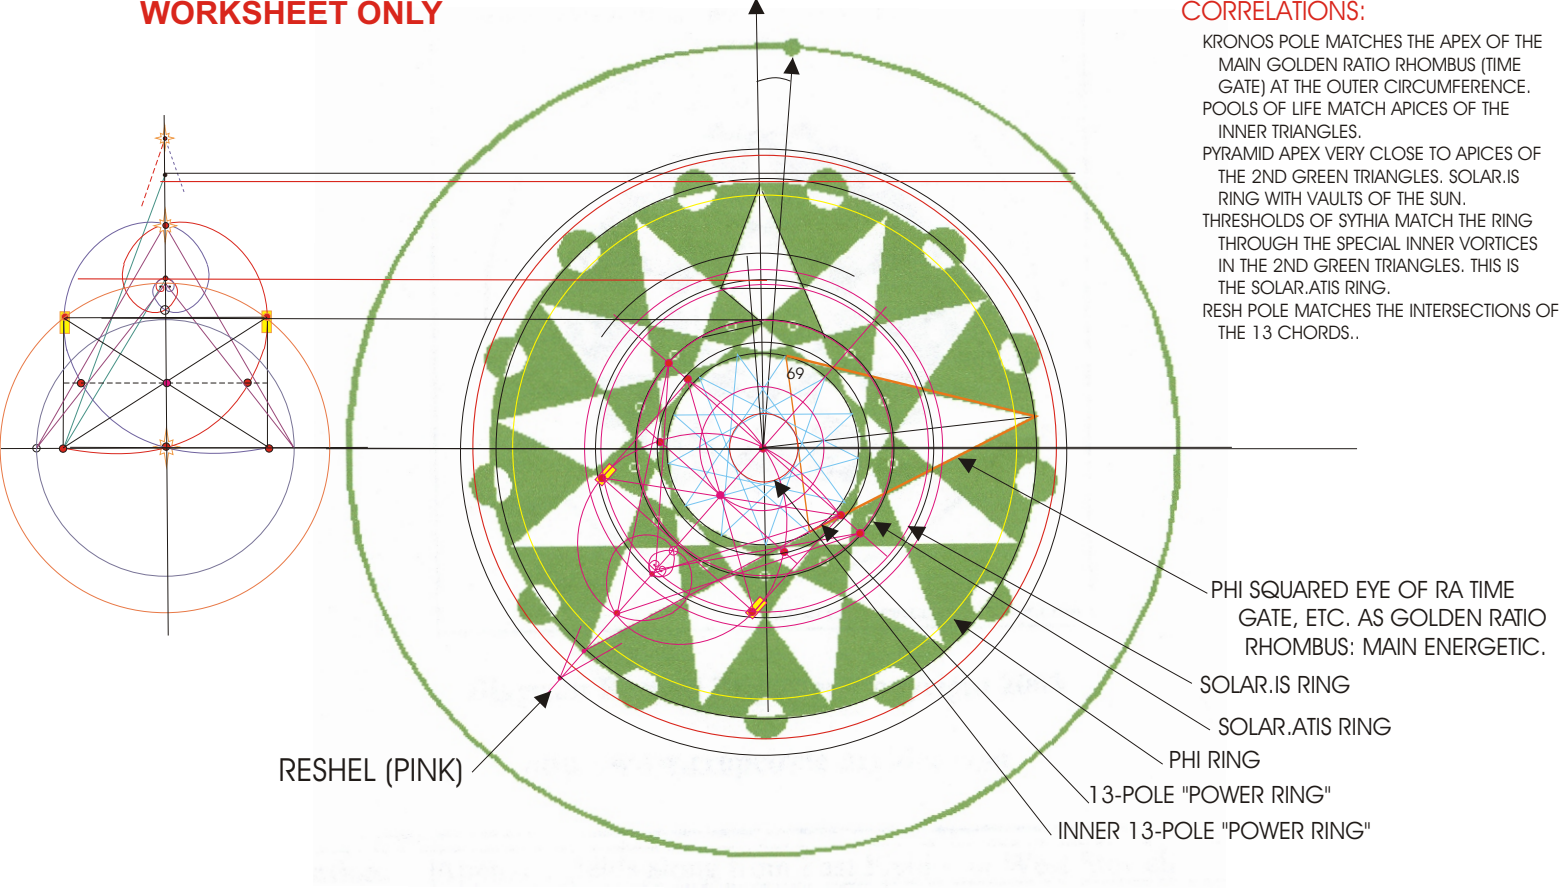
WORKSHEET ONLY

CORRELATIONS:
KRONOS POLE MATCHES THE APEX OF THE MAIN GOLDEN RATIO RHOMBUS (TIME GATE) AT THE OUTER CIRCUMFERENCE.
POOLS OF LIFE MATCH APICES OF THE INNER TRIANGLES.
PYRAMID APEX VERY CLOSE TO APICES OF THE 2ND GREEN TRIANGLES. SOLAR.IS RING WITH VAULTS OF THE SUN.
THRESHOLDS OF SYTHIA MATCH THE RING THROUGH THE SPECIAL INNER VORTICES IN THE 2ND GREEN TRIANGLES. THIS IS THE SOLAR.ATIS RING.
RESH POLE MATCHES THE INTERSECTIONS OF THE 13 CHORDS..

69

PHI SQUARED EYE OF RA TIME GATE, ETC. AS GOLDEN RATIO RHOMBUS: MAIN ENERGETIC.

SOLAR.IS RING

SOLAR.ATIS RING

PHI RING

13-POLE "POWER RING"

INNER 13-POLE "POWER RING"

RESHEL (PINK)